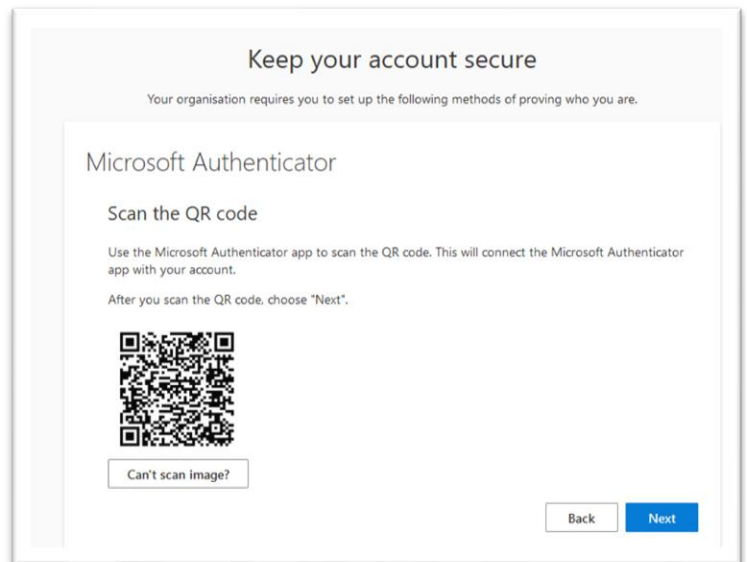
Keep your account secure

Your organisation requires you to set up the following methods of proving who you are.

Microsoft Authenticator

Scan the QR code

Use the Microsoft Authenticator app to scan the QR code. This will connect the Microsoft Authenticator app with your account.

After you scan the QR code, choose "Next".

Can't scan image?

Back

Next